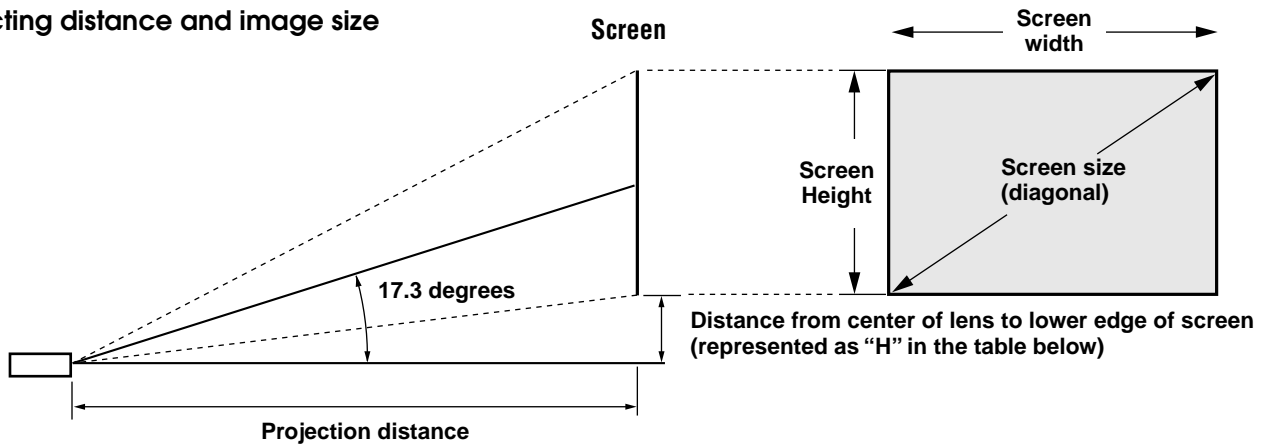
cting distance and image size

Screen

Screen width

Screen Height

Screen size (diagonal)

17.3 degrees

Distance from center of lens to lower edge of screen (represented as "H" in the table below)

Projection distance